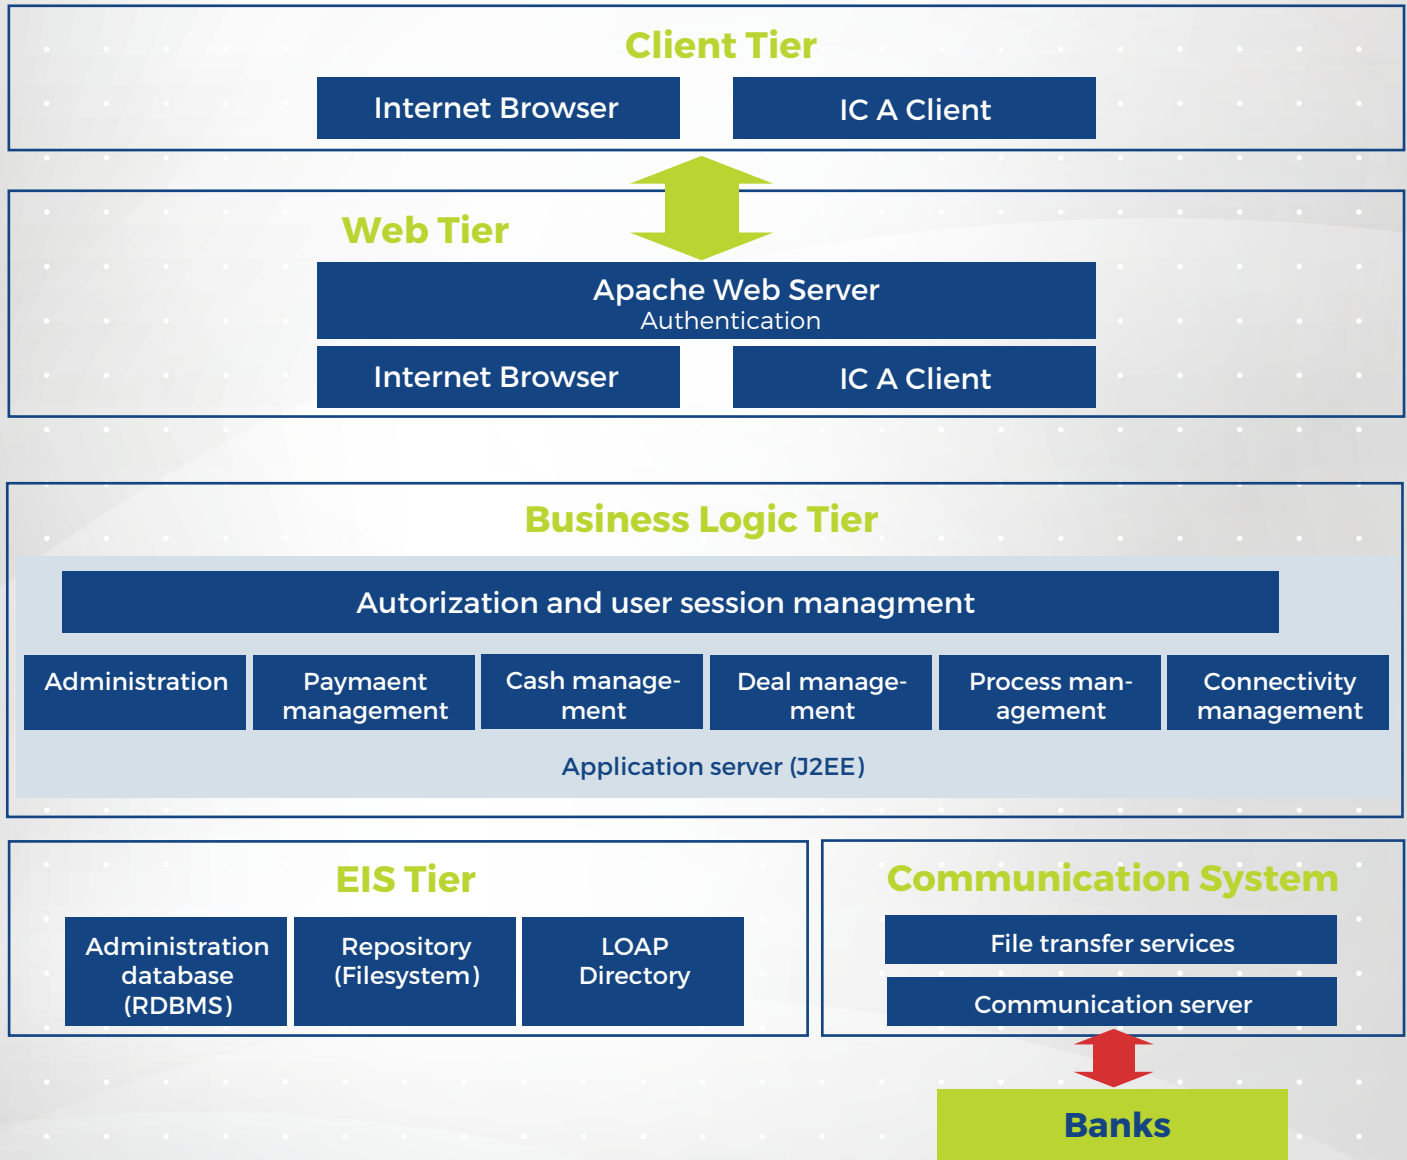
Client Tier

Internet Browser

IC A Client

Web Tier

Apache Web Server
Authentication

Internet Browser

IC A Client

Business Logic Tier

Autorization and user session managment

Administration

Paymaent management

Cash management

Deal management

Process management

Connectivity management

Application server (J2EE)

EIS Tier

Administration database (RDBMS)

Repository (Filesystem)

LOAP Directory

Communication System

File transfer services

Communication server

Banks